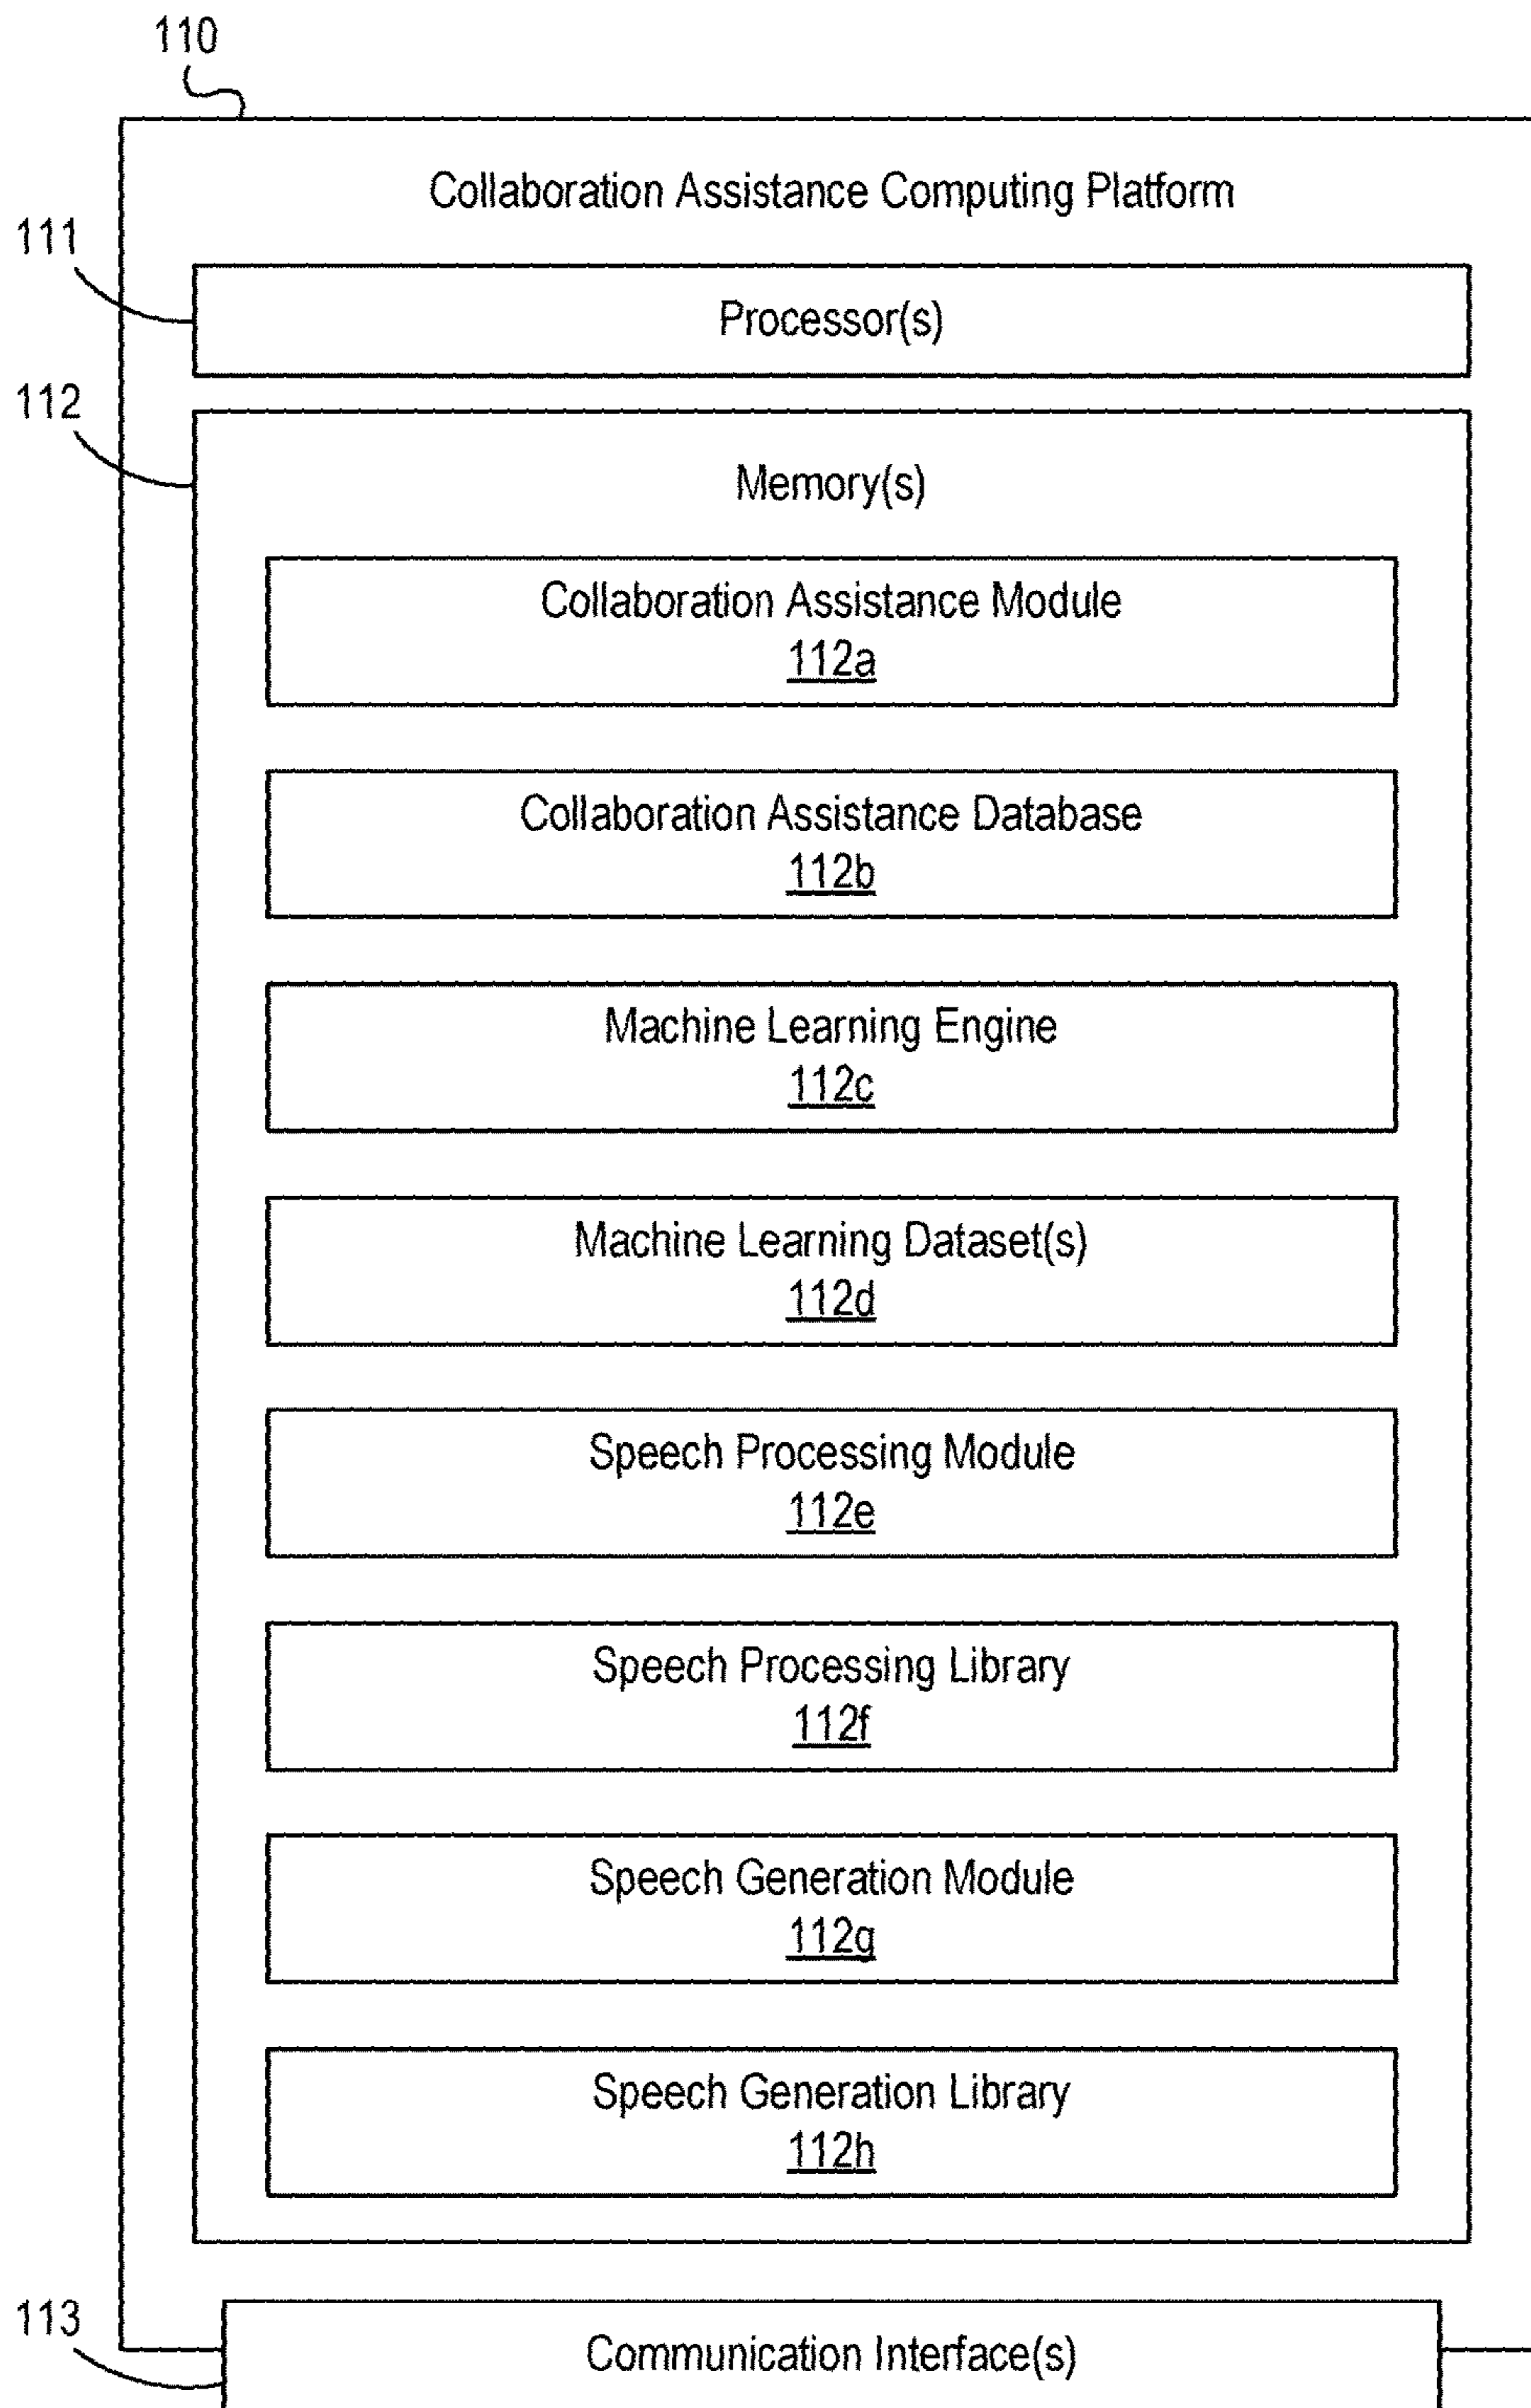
110

Collaboration Assistance Computing Platform

111

Processor(s)

112

Memory(s)

Collaboration Assistance Module
112a

Collaboration Assistance Database
112b

Machine Learning Engine
112c

Machine Learning Dataset(s)
112d

Speech Processing Module
112e

Speech Processing Library
112f

Speech Generation Module
112g

Speech Generation Library
112h

113

Communication Interface(s)